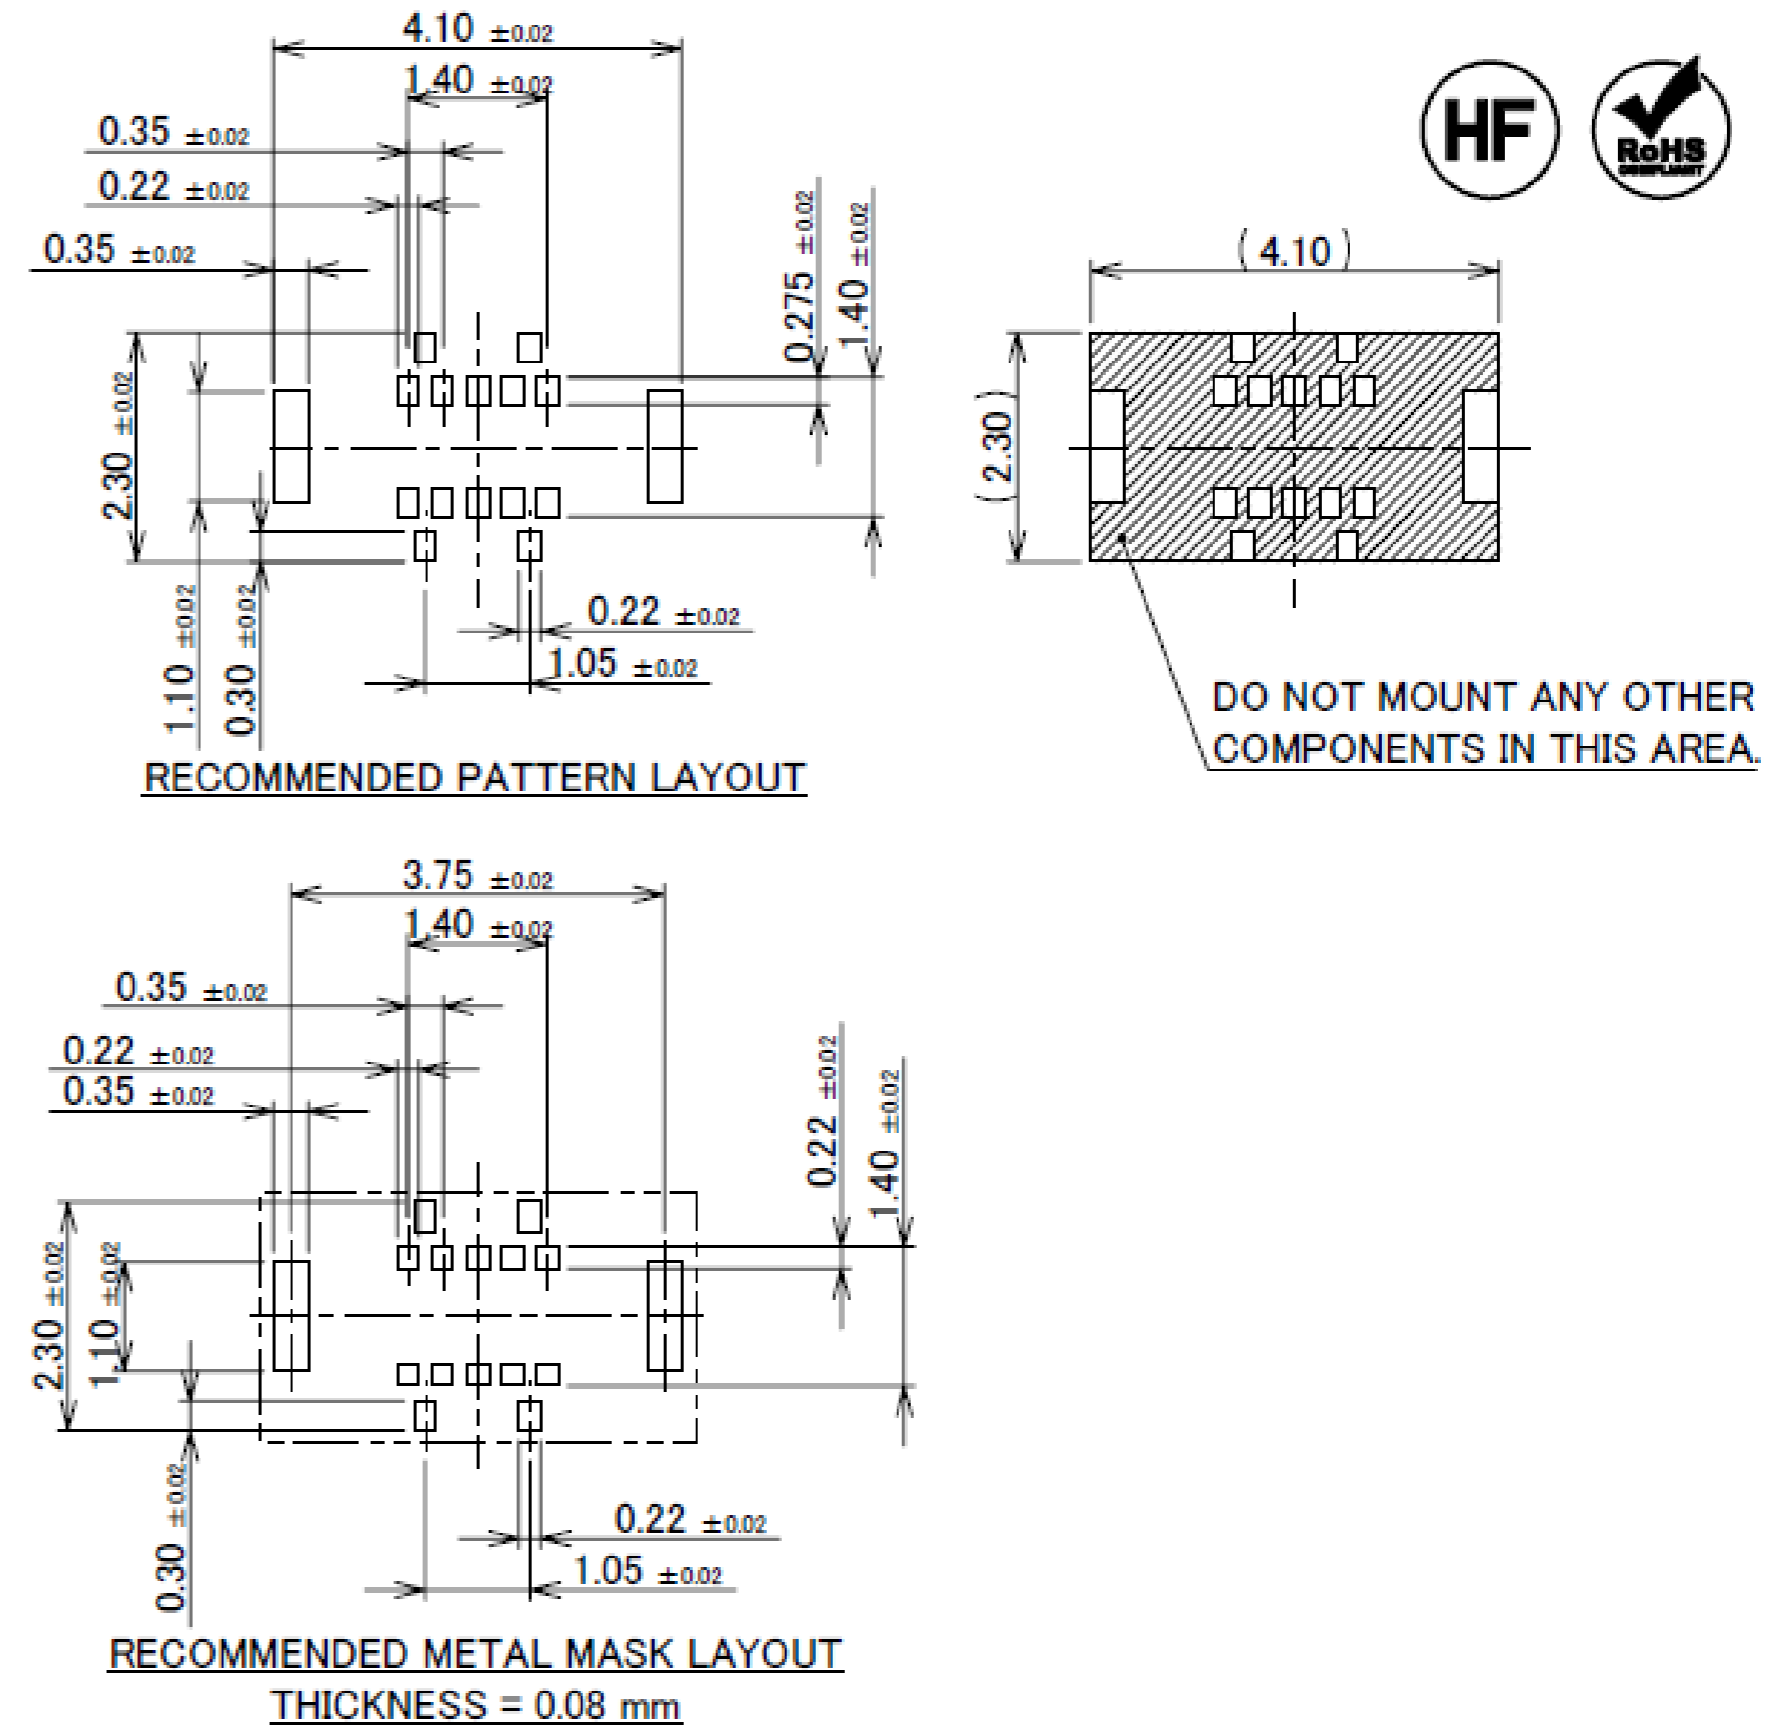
4.10 ±0.02
1.40 ±0.02
0.35 ±0.02
0.22 ±0.02
0.35 ±0.02
0.275 ±0.02
1.40 ±0.02
2.30 ±0.02
1.10 ±0.02
0.30 ±0.02
0.22 ±0.02
1.05 ±0.02

RECOMMENDED PATTERN LAYOUT

HF

RoHS COMPLIANT

(4.10)
(2.30)

DO NOT MOUNT ANY OTHER COMPONENTS IN THIS AREA.

3.75 ±0.02
1.40 ±0.02
0.35 ±0.02
0.22 ±0.02
0.35 ±0.02
0.22 ±0.02
1.40 ±0.02
2.30 ±0.02
1.10 ±0.02
0.30 ±0.02
0.22 ±0.02
1.05 ±0.02

RECOMMENDED METAL MASK LAYOUT
THICKNESS = 0.08 mm